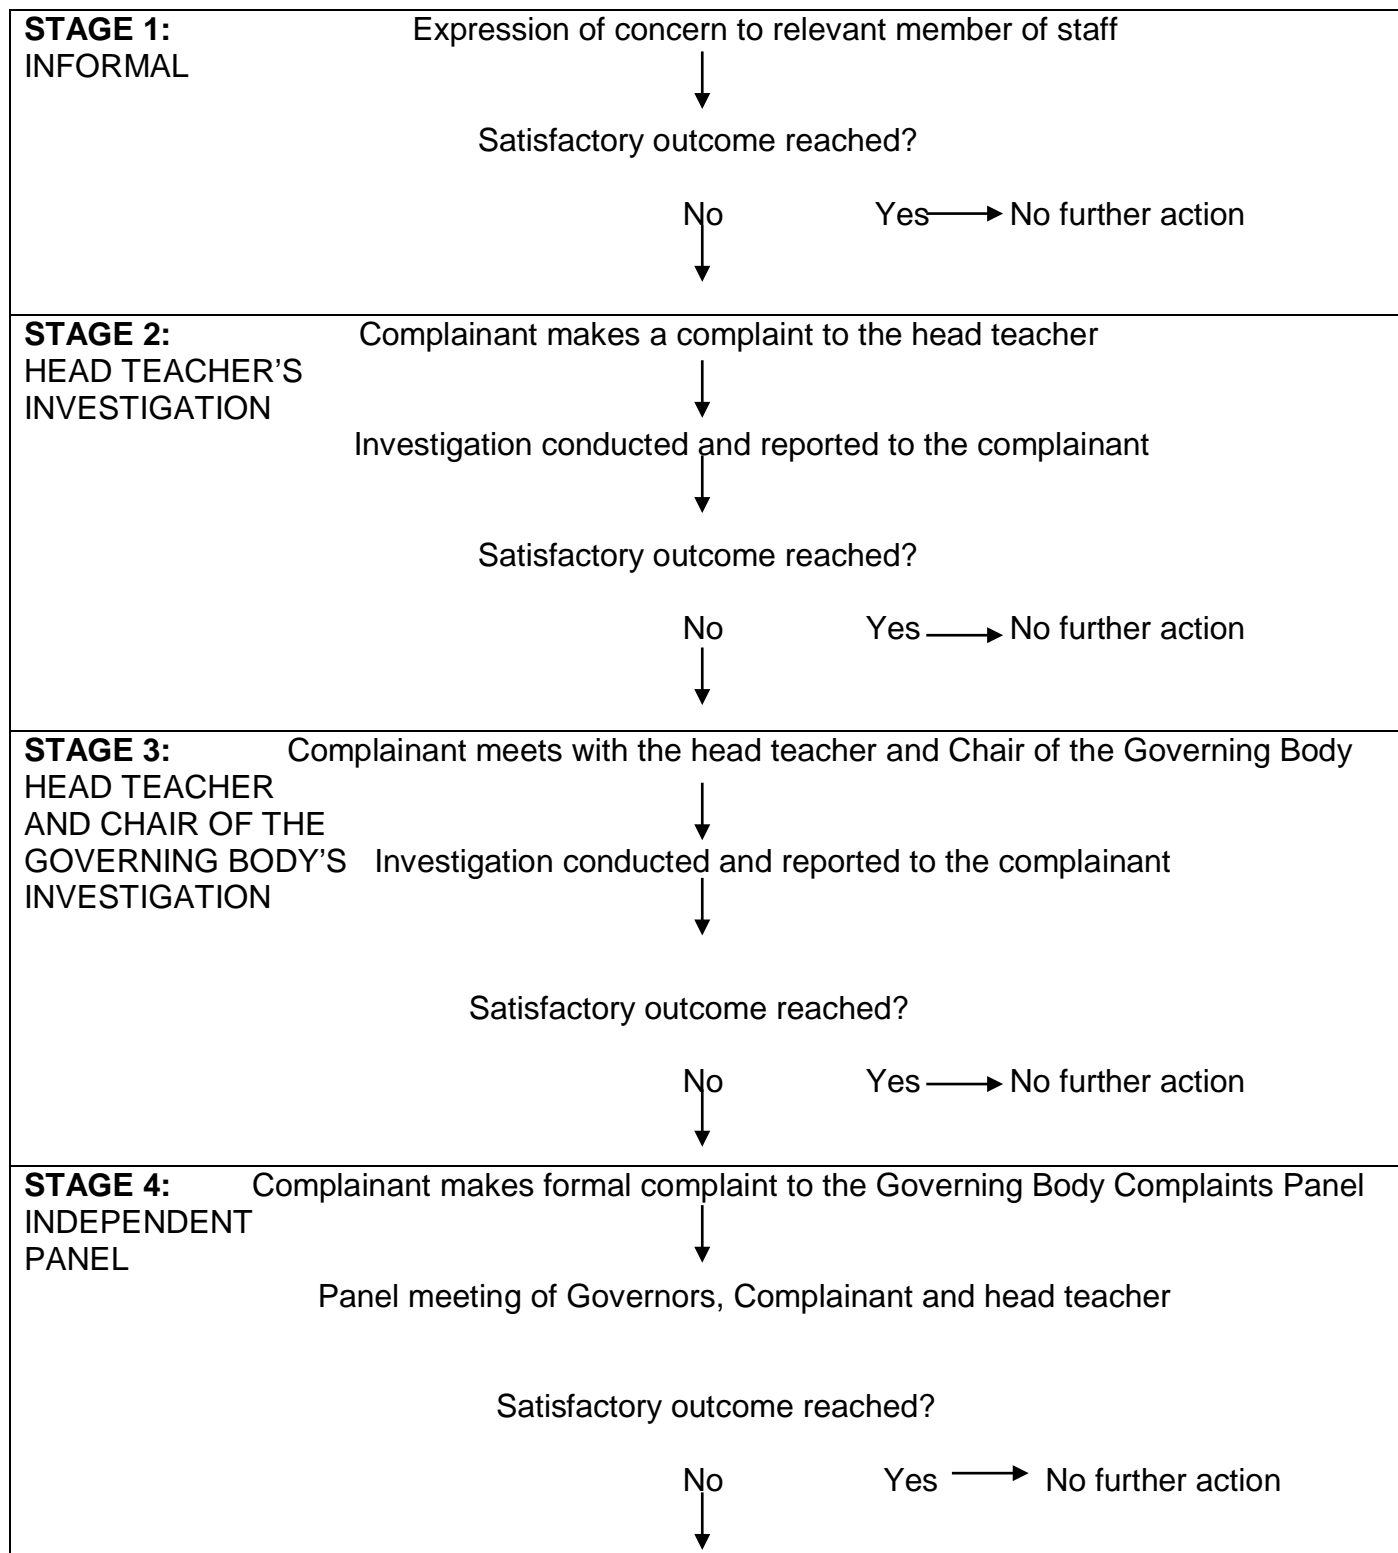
**STAGE 1:** INFORMAL

Expression of concern to relevant member of staff

Satisfactory outcome reached?

No Yes → No further action

**STAGE 2:** HEAD TEACHER'S INVESTIGATION

Complainant makes a complaint to the head teacher

Investigation conducted and reported to the complainant

Satisfactory outcome reached?

No Yes → No further action

**STAGE 3:** HEAD TEACHER AND CHAIR OF THE GOVERNING BODY'S INVESTIGATION

Complainant meets with the head teacher and Chair of the Governing Body

Investigation conducted and reported to the complainant

Satisfactory outcome reached?

No Yes → No further action

**STAGE 4:** INDEPENDENT PANEL

Complainant makes formal complaint to the Governing Body Complaints Panel

Panel meeting of Governors, Complainant and head teacher

Satisfactory outcome reached?

No Yes → No further action